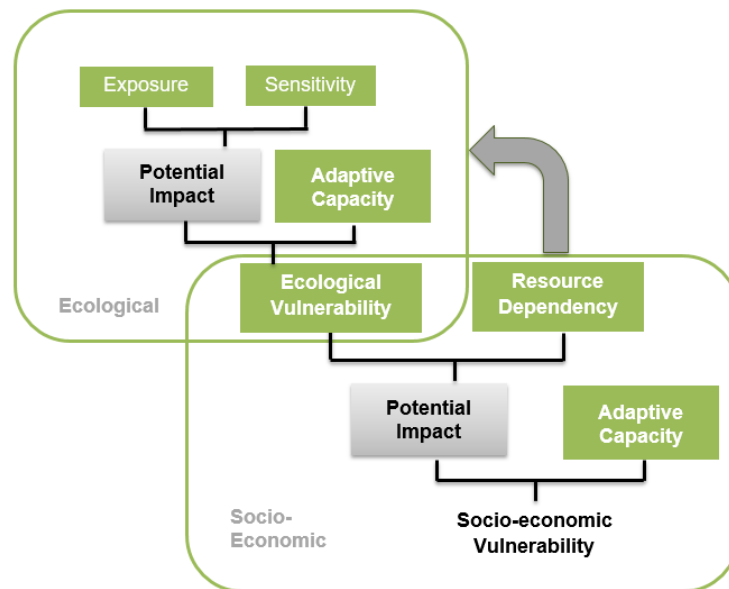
Exposure

Sensitivity

Potential Impact

Adaptive Capacity

Ecological

Ecological Vulnerability

Resource Dependency

Potential Impact

Adaptive Capacity

Socio-Economic

Socio-economic Vulnerability